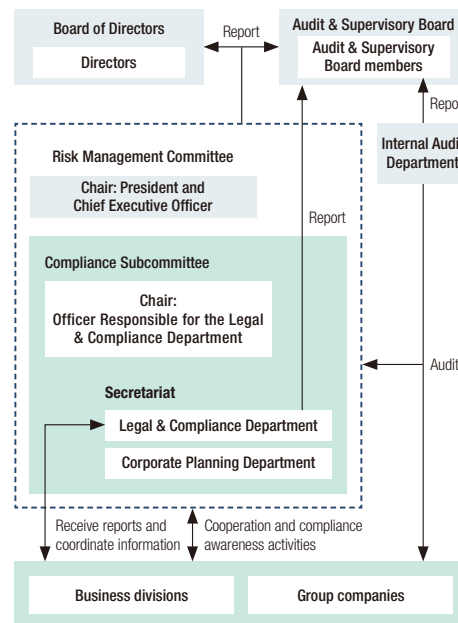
Board of Directors
Directors

Report

Audit & Supervisory Board
Audit & Supervisory Board members

Repo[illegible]

Internal Audi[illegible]
Department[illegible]

Risk Management Committee
Chair: President and Chief Executive Officer

Report

Compliance Subcommittee
Chair: Officer Responsible for the Legal & Compliance Department

Audit

Secretariat
Legal & Compliance Department
Corporate Planning Department

Receive reports and coordinate information

Cooperation and compliance awareness activities

Business divisions
Group companies